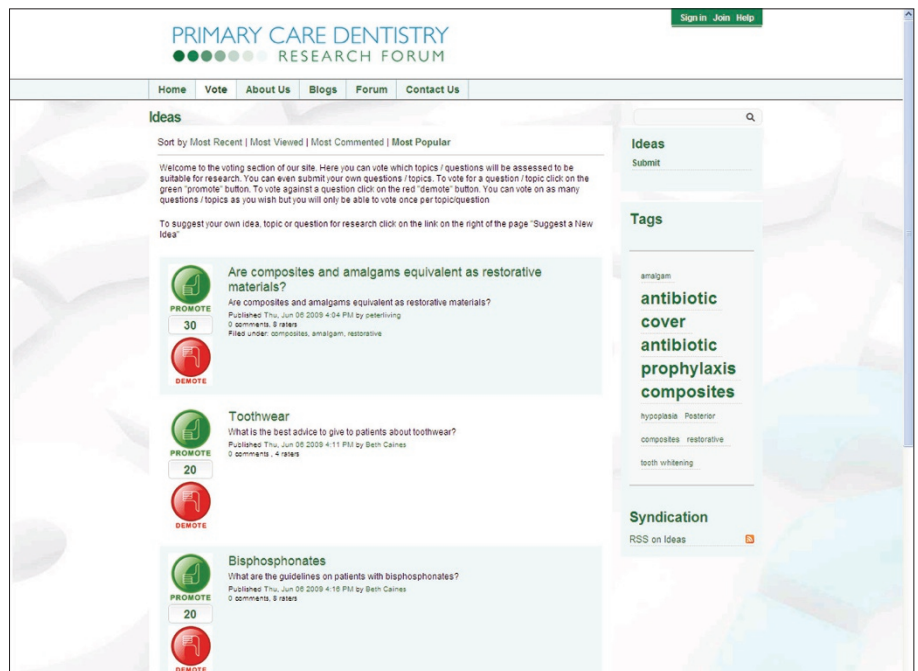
PRIMARY CARE DENTISTRY
RESEARCH FORUM

Sign in Join Help

Home | Vote | About Us | Blogs | Forum | Contact Us

Ideas

Sort by Most Recent | Most Viewed | Most Commented | Most Popular

Welcome to the voting section of our site. Here you can vote which topics / questions will be assessed to be suitable for research. You can even submit your own questions / topics. To vote for a question / topic click on the green "promote" button. To vote against a question click on the red "demote" button. You can vote on as many questions / topics as you wish but you will only be able to vote once per topic/question

To suggest your own idea, topic or question for research click on the link on the right of the page "Suggest a New Idea"

PROMOTE
30
DEMOTE

Are composites and amalgams equivalent as restorative materials?
Are composites and amalgams equivalent as restorative materials?
Published Thu, Jun 06 2009 4:04 PM by peterliving
0 comments, 8 raters
Filed under: composites, amalgam, restorative

PROMOTE
20
DEMOTE

Toothwear
What is the best advice to give to patients about toothwear?
Published Thu, Jun 06 2009 4:11 PM by Beth Caines
0 comments , 4 raters

PROMOTE
20
DEMOTE

Bisphosphonates
What are the guidelines on patients with bisphosphonates?
Published Thu, Jun 06 2009 4:16 PM by Beth Caines
0 comments, 8 raters

Ideas
Submit

Tags

amalgam
antibiotic cover
antibiotic prophylaxis
composites
hypoplasia Posterior
composites restorative
tooth whitening

Syndication
RSS on Ideas